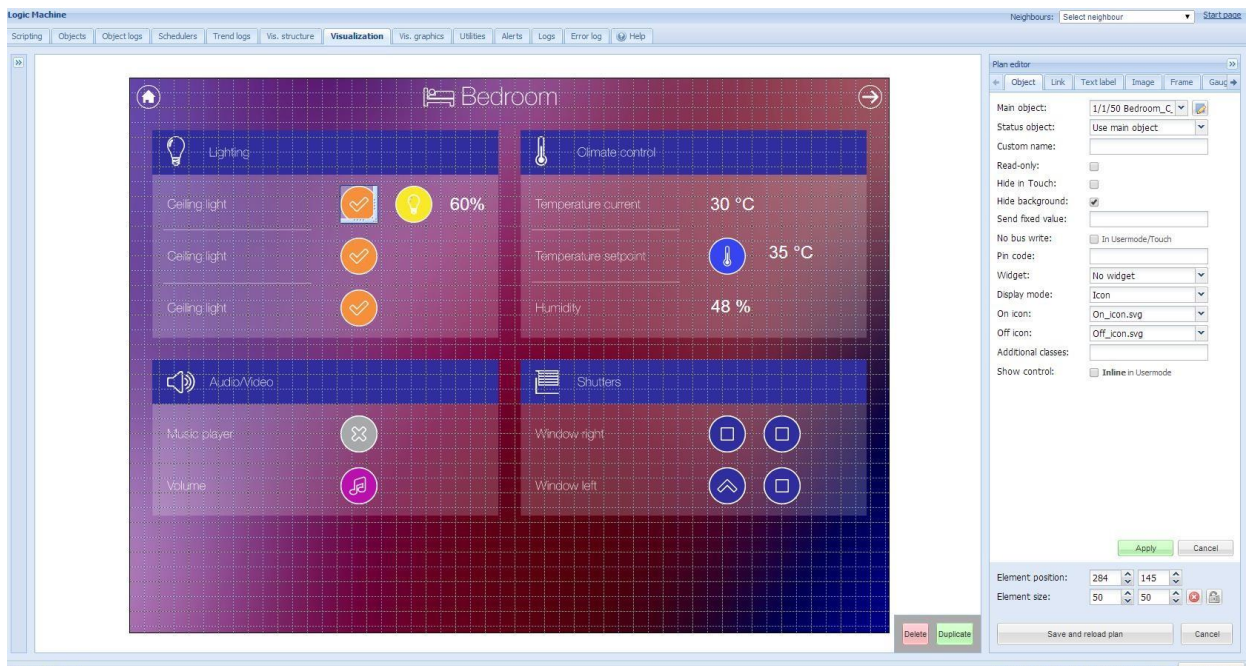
Logic Machine

Neighbours: Select neighbour
Start page

Scripting | Objects | Object logs | Schedulers | Trend logs | Vis. structure | Visualization | Vis. graphics | Utilities | Alerts | Logs | Error log | Help

Bedroom

Lighting

Ceiling light
60%
Ceiling light
Ceiling light

Climate control

Temperature current
30 °C
Temperature setpoint
35 °C
Humidity
48 %

Audio/Video

Music player
Volume

Shutters

Window right
Window left

Delete
Duplicate

Plan editor

Object | Link | Text label | Image | Frame | Gaug

Main object: 1/1/50 Bedroom_C
Status object: Use main object
Custom name:
Read-only:
Hide in Touch:
Hide background:
Send fixed value:
No bus write: In Usermode/Touch
Pin code:
Widget: No widget
Display mode: Icon
On icon: On_icon.svg
Off icon: Off_icon.svg
Additional classes:
Show control: Inline in Usermode

Apply
Cancel

Element position: 284 145
Element size: 50 50

Save and reload plan
Cancel